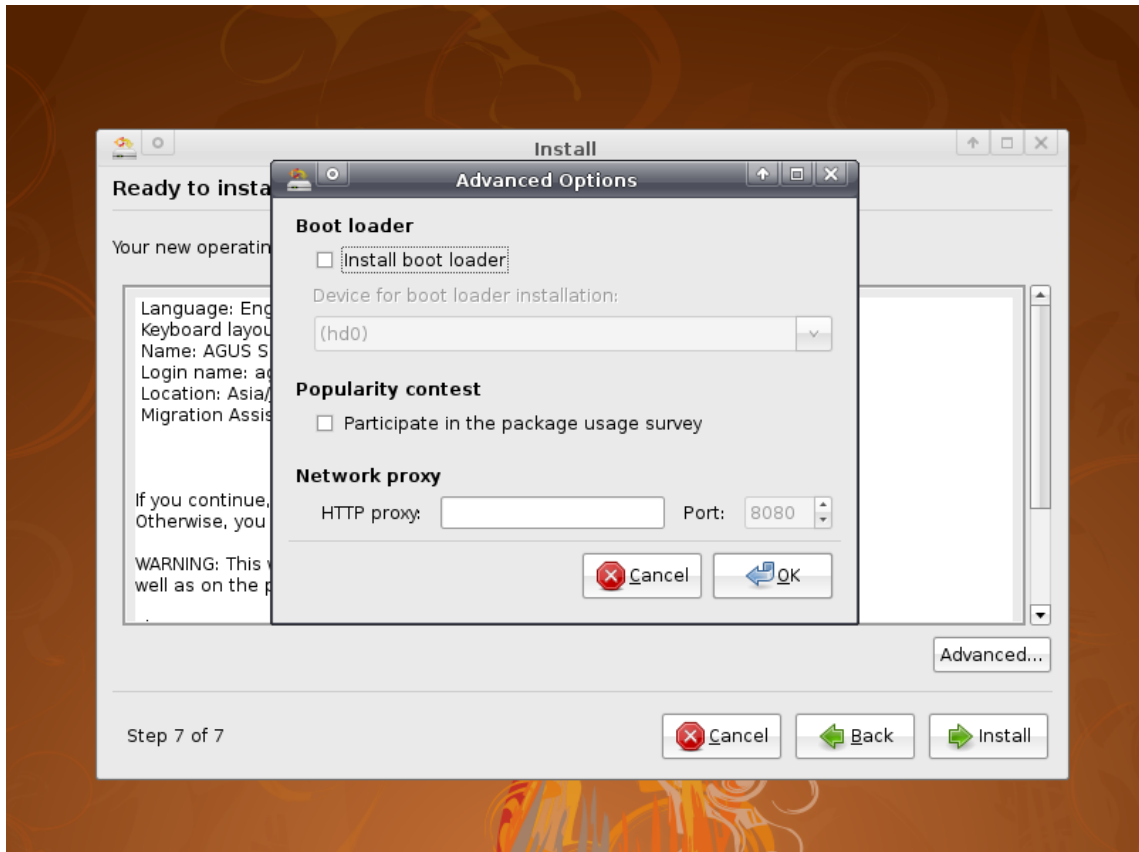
Install

Ready to insta

Your new operatin

Language: Eng
Keyboard layou
Name: AGUS S
Login name: a
Location: Asia/
Migration Assis

If you continue,
Otherwise, you

WARNING: This
well as on the p

Advanced Options

Boot loader

Install boot loader

Device for boot loader installation:

(hd0)

Popularity contest

Participate in the package usage survey

Network proxy

HTTP proxy:

Port: 8080

Cancel

OK

Advanced...

Step 7 of 7

Cancel

Back

Install